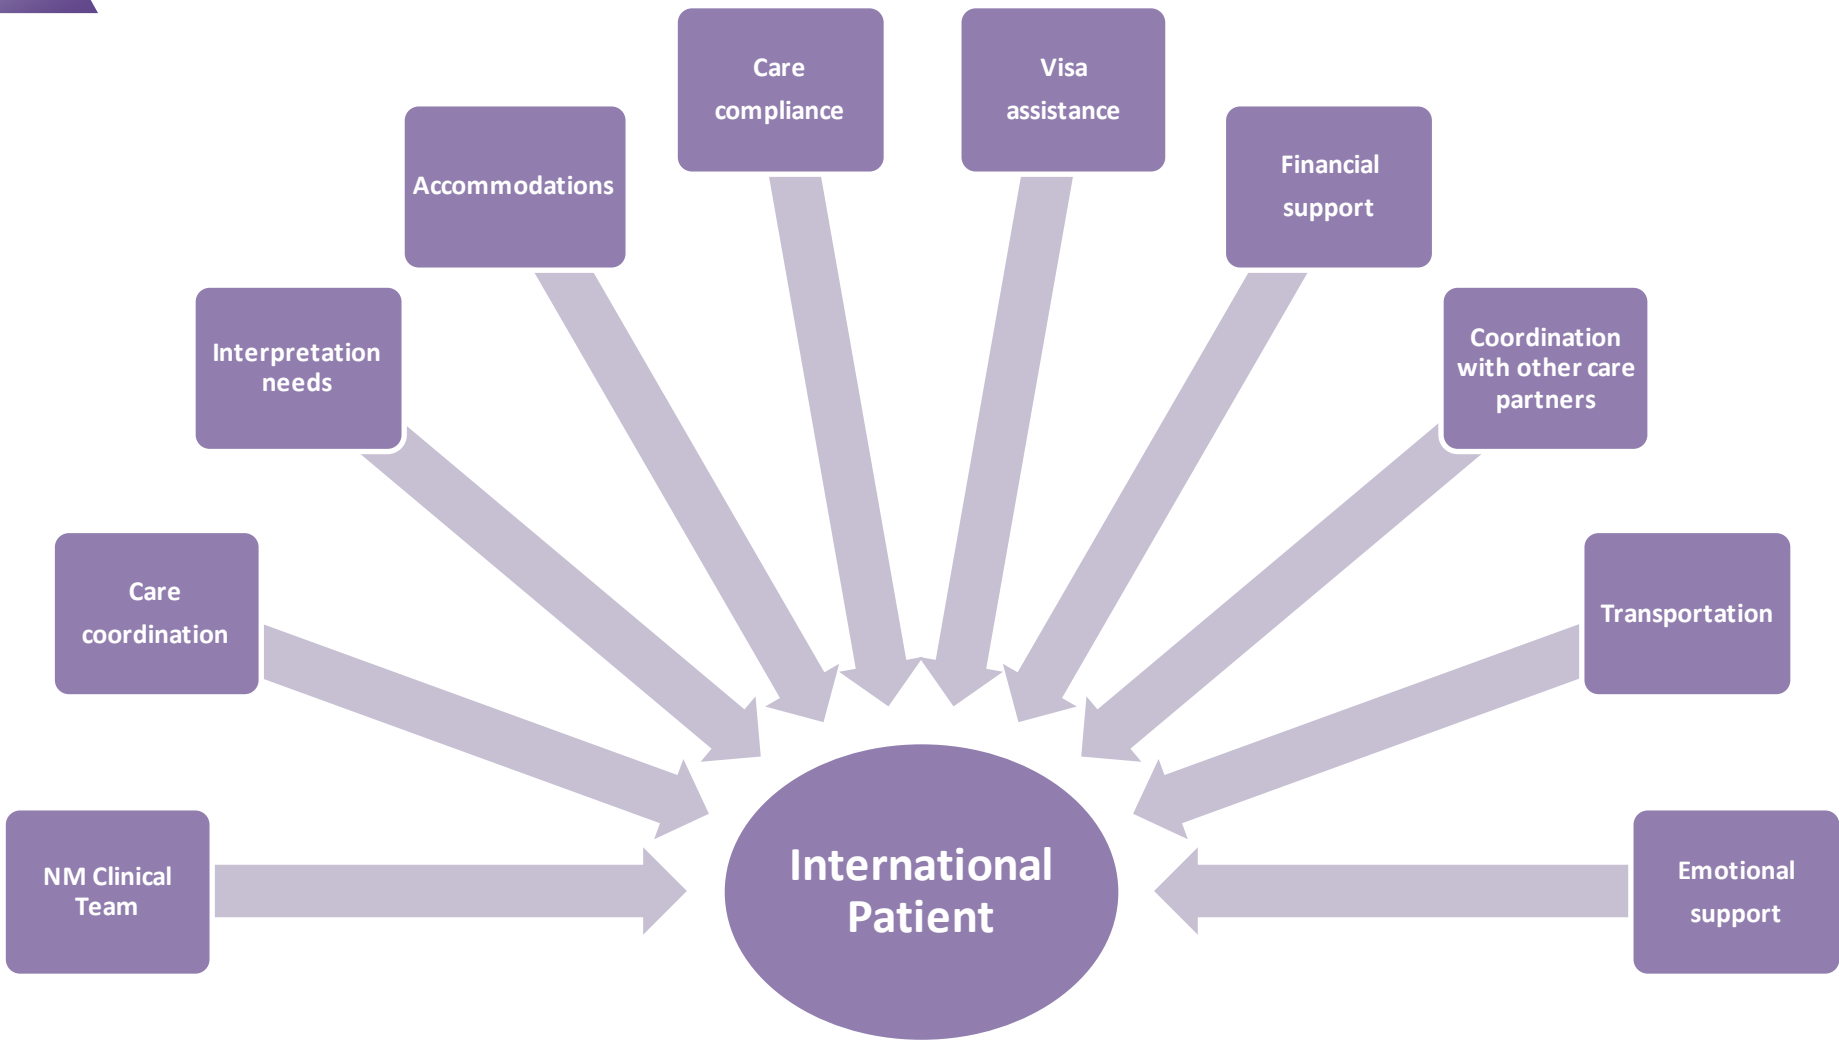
NM Clinical Team

Care coordination

Interpretation needs

Accommodations

Care compliance

Visa assistance

Financial support

Coordination with other care partners

Transportation

Emotional support

International Patient